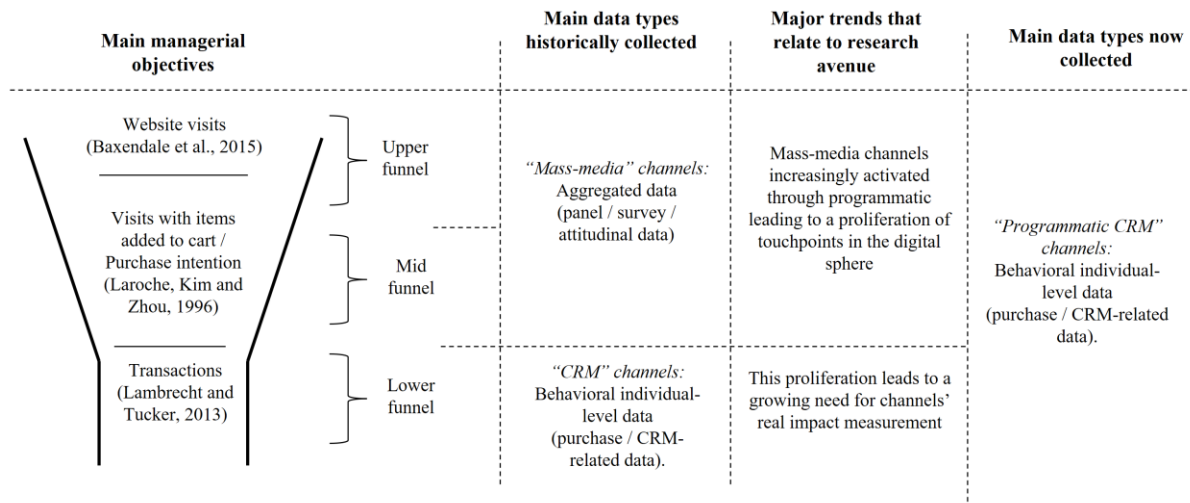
Main managerial objectives

Main data types historically collected

Major trends that relate to research avenue

Main data types now collected

Website visits (Baxendale et al., 2015)

Upper funnel

Visits with items added to cart / Purchase intention (Laroche, Kim and Zhou, 1996)

Mid funnel

Transactions (Lambrecht and Tucker, 2013)

Lower funnel

*"Mass-media" channels:* Aggregated data (panel / survey / attitudinal data)

*"CRM" channels:* Behavioral individual-level data (purchase / CRM-related data).

Mass-media channels increasingly activated through programmatic leading to a proliferation of touchpoints in the digital sphere

This proliferation leads to a growing need for channels' real impact measurement

*"Programmatic CRM" channels:* Behavioral individual-level data (purchase / CRM-related data).